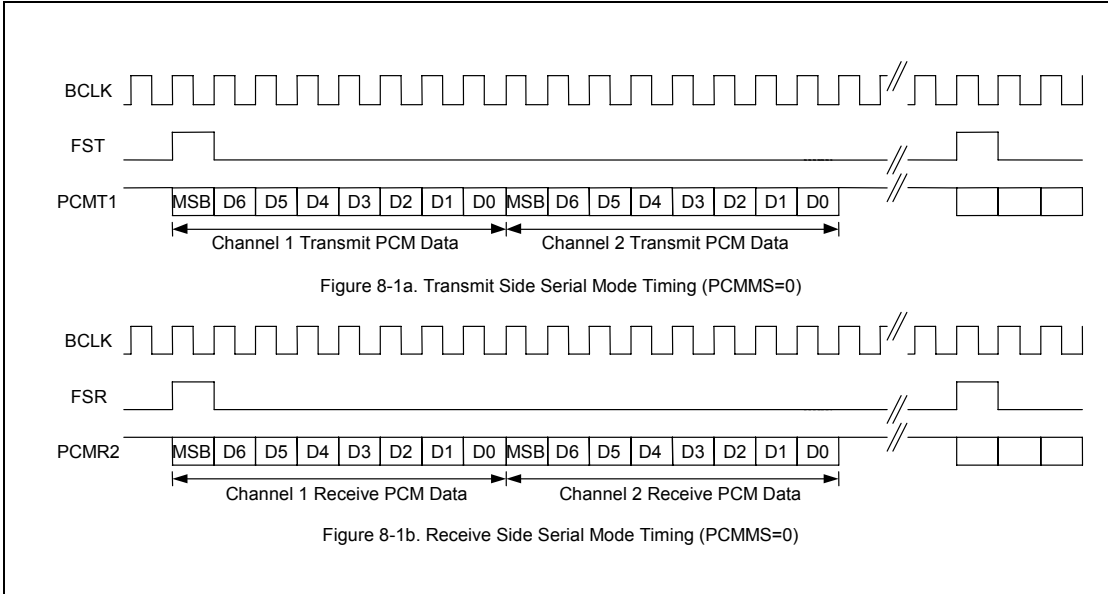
BCLK

FST

PCMT1

MSB D6 D5 D4 D3 D2 D1 D0 MSB D6 D5 D4 D3 D2 D1 D0

Channel 1 Transmit PCM Data

Channel 2 Transmit PCM Data

Figure 8-1a. Transmit Side Serial Mode Timing (PCMMS=0)

BCLK

FSR

PCMR2

MSB D6 D5 D4 D3 D2 D1 D0 MSB D6 D5 D4 D3 D2 D1 D0

Channel 1 Receive PCM Data

Channel 2 Receive PCM Data

Figure 8-1b. Receive Side Serial Mode Timing (PCMMS=0)